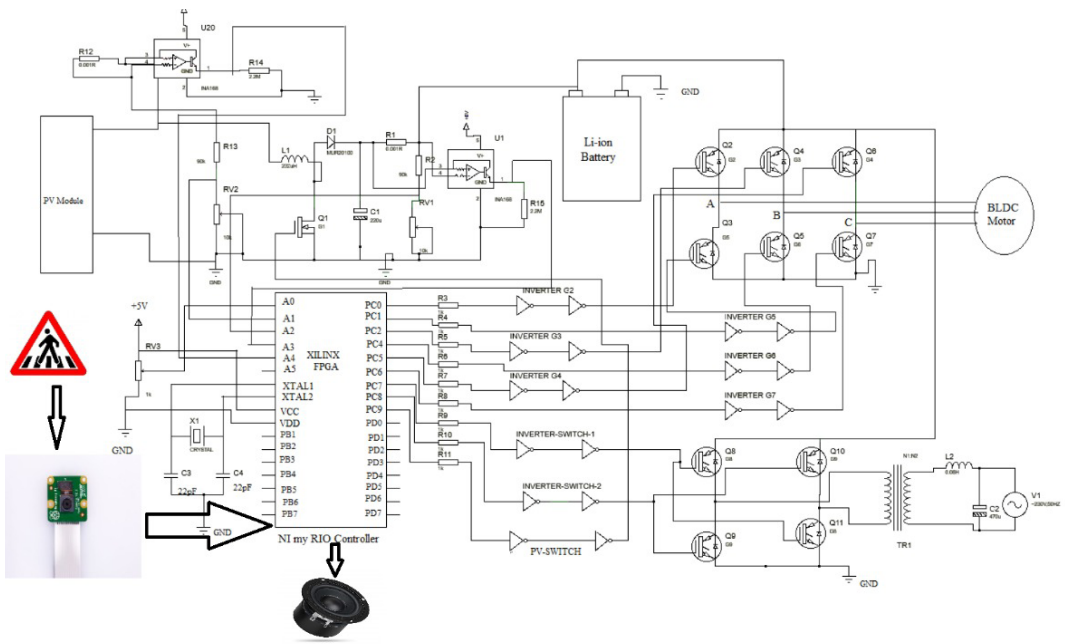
U20
R12
0.001R
V+
GND
R14
2.2M
INA168
GND
Li-ion Battery
Q2
G2
Q4
G3
Q6
G4
D1
MUR30100
R1
0.001R
U1
V+
GND
R13
50k
L1
200uH
R2
50k
INA168
R15
2.2M
PV Module
RV2
10k
Q1
G1
C1
220u
RV1
10k
A
B
C
BLDC Motor
Q3
G5
Q5
G6
Q7
G7
GND
+5V
RV3
1k
GND
A0
A1
A2
A3
A4
A5
XTAL1
XTAL2
VCC
VDD
PB1
PB2
PB3
PB4
PB5
PB6
PB7
XILINX FPGA
PC0
PC1
PC2
PC4
PC5
PC6
PC7
PC8
PC9
PD0
PD1
PD2
PD3
PD4
PD5
PD6
PD7
R3
R4
R5
R6
R7
R8
R9
R10
R11
INVERTER G2
INVERTER G3
INVERTER G4
INVERTER G5
INVERTER G6
INVERTER G7
INVERTER-SWITCH-1
INVERTER-SWITCH-2
PV-SWITCH
X1
CRYSTAL
C3
22pF
C4
22pF
GND
NI my RIO Controller
GND
Q8
G8
Q10
G9
Q9
G8
Q11
G9
N1:N2
TR1
L2
0.05H
C2
470u
V1
GND